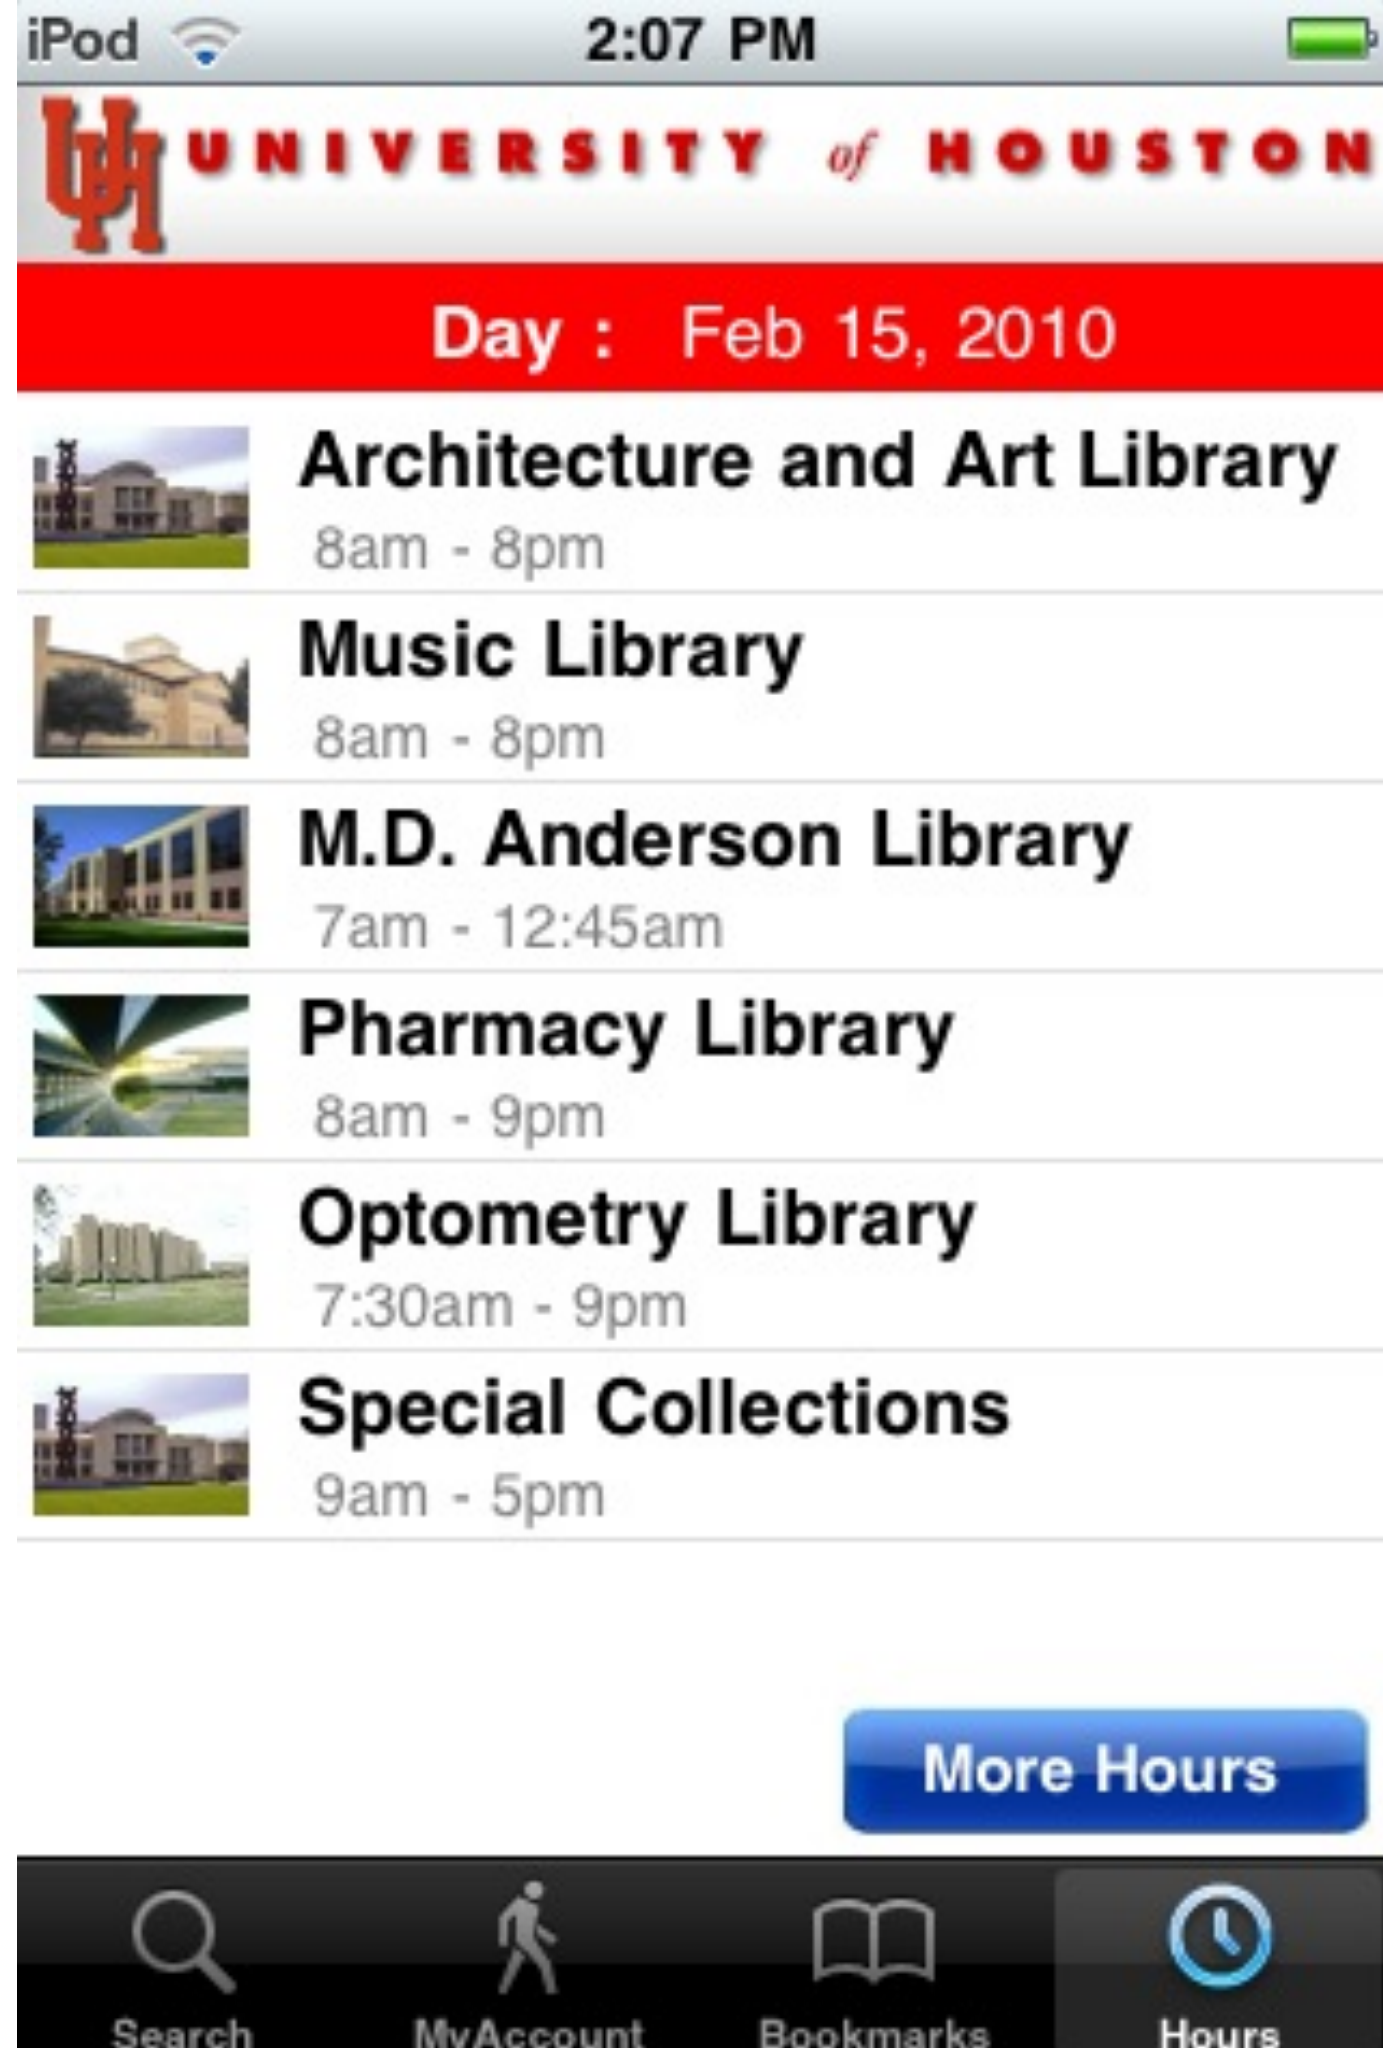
iPod 2:07 PM

UH UNIVERSITY of HOUSTON

Day : Feb 15, 2010

Architecture and Art Library
8am - 8pm

Music Library
8am - 8pm

M.D. Anderson Library
7am - 12:45am

Pharmacy Library
8am - 9pm

Optometry Library
7:30am - 9pm

Special Collections
9am - 5pm

More Hours

Search MyAccount Bookmarks Hours